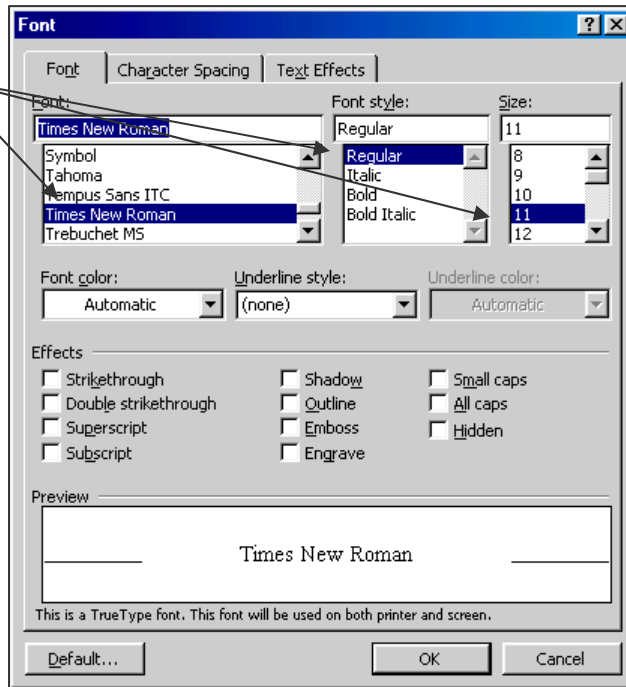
Font

?

X

Font

Character Spacing

Text Effects

Font:

Times New Roman

Symbol
Tahoma
Tempus Sans ITC
Times New Roman
Trebuchet MS

Font style:

Regular

Regular
Italic
Bold
Bold Italic

Size:

11

8
9
10
11
12

Font color:

Automatic

Underline style:

(none)

Underline color:

Automatic

Effects

Strikethrough
Double strikethrough
Superscript
Subscript

Shadow
Outline
Emboss
Engrave

Small caps
All caps
Hidden

Preview

Times New Roman

This is a TrueType font. This font will be used on both printer and screen.

Default...

OK

Cancel